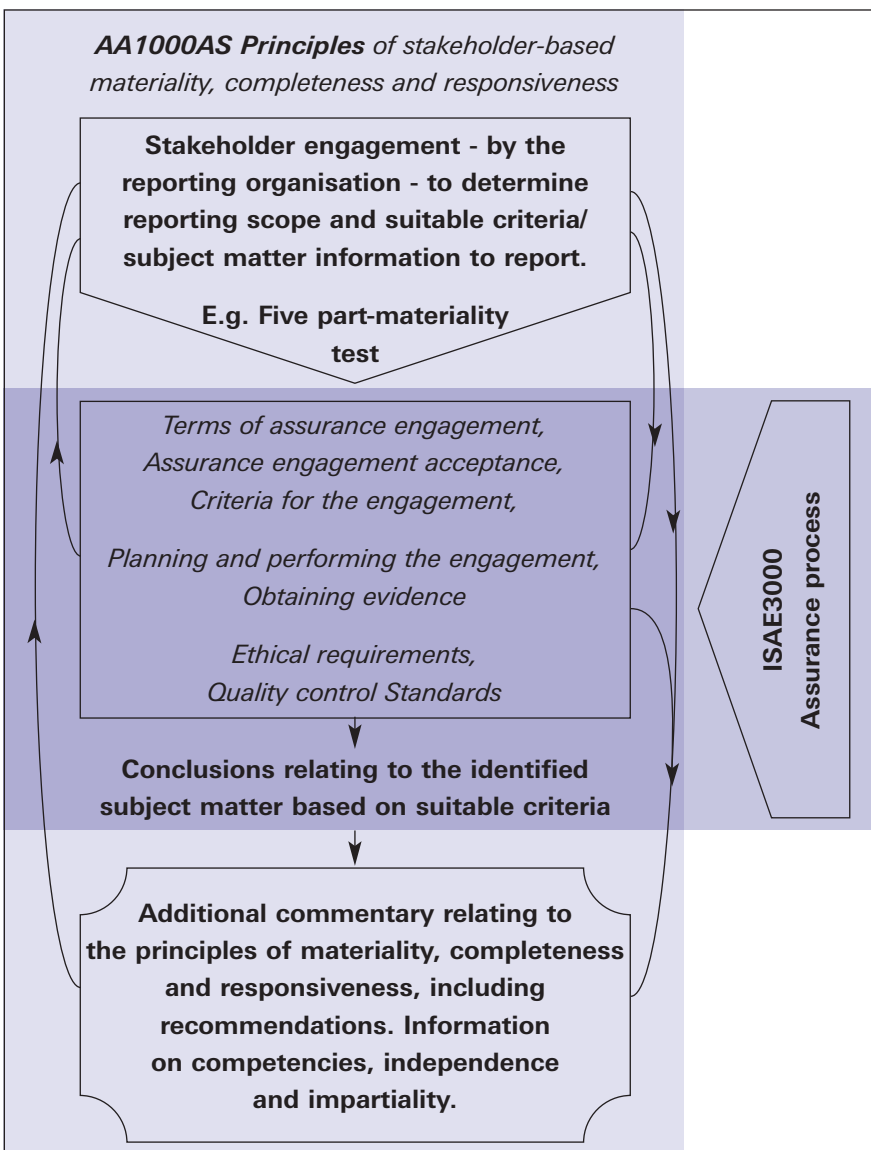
AA1000AS Principles of stakeholder-based materiality, completeness and responsiveness

Stakeholder engagement - by the reporting organisation - to determine reporting scope and suitable criteria/ subject matter information to report.

E.g. Five part-materiality test

Terms of assurance engagement, Assurance engagement acceptance, Criteria for the engagement,

Planning and performing the engagement, Obtaining evidence

Ethical requirements, Quality control Standards

Conclusions relating to the identified subject matter based on suitable criteria

Additional commentary relating to the principles of materiality, completeness and responsiveness, including recommendations. Information on competencies, independence and impartiality.

ISAE3000 Assurance process